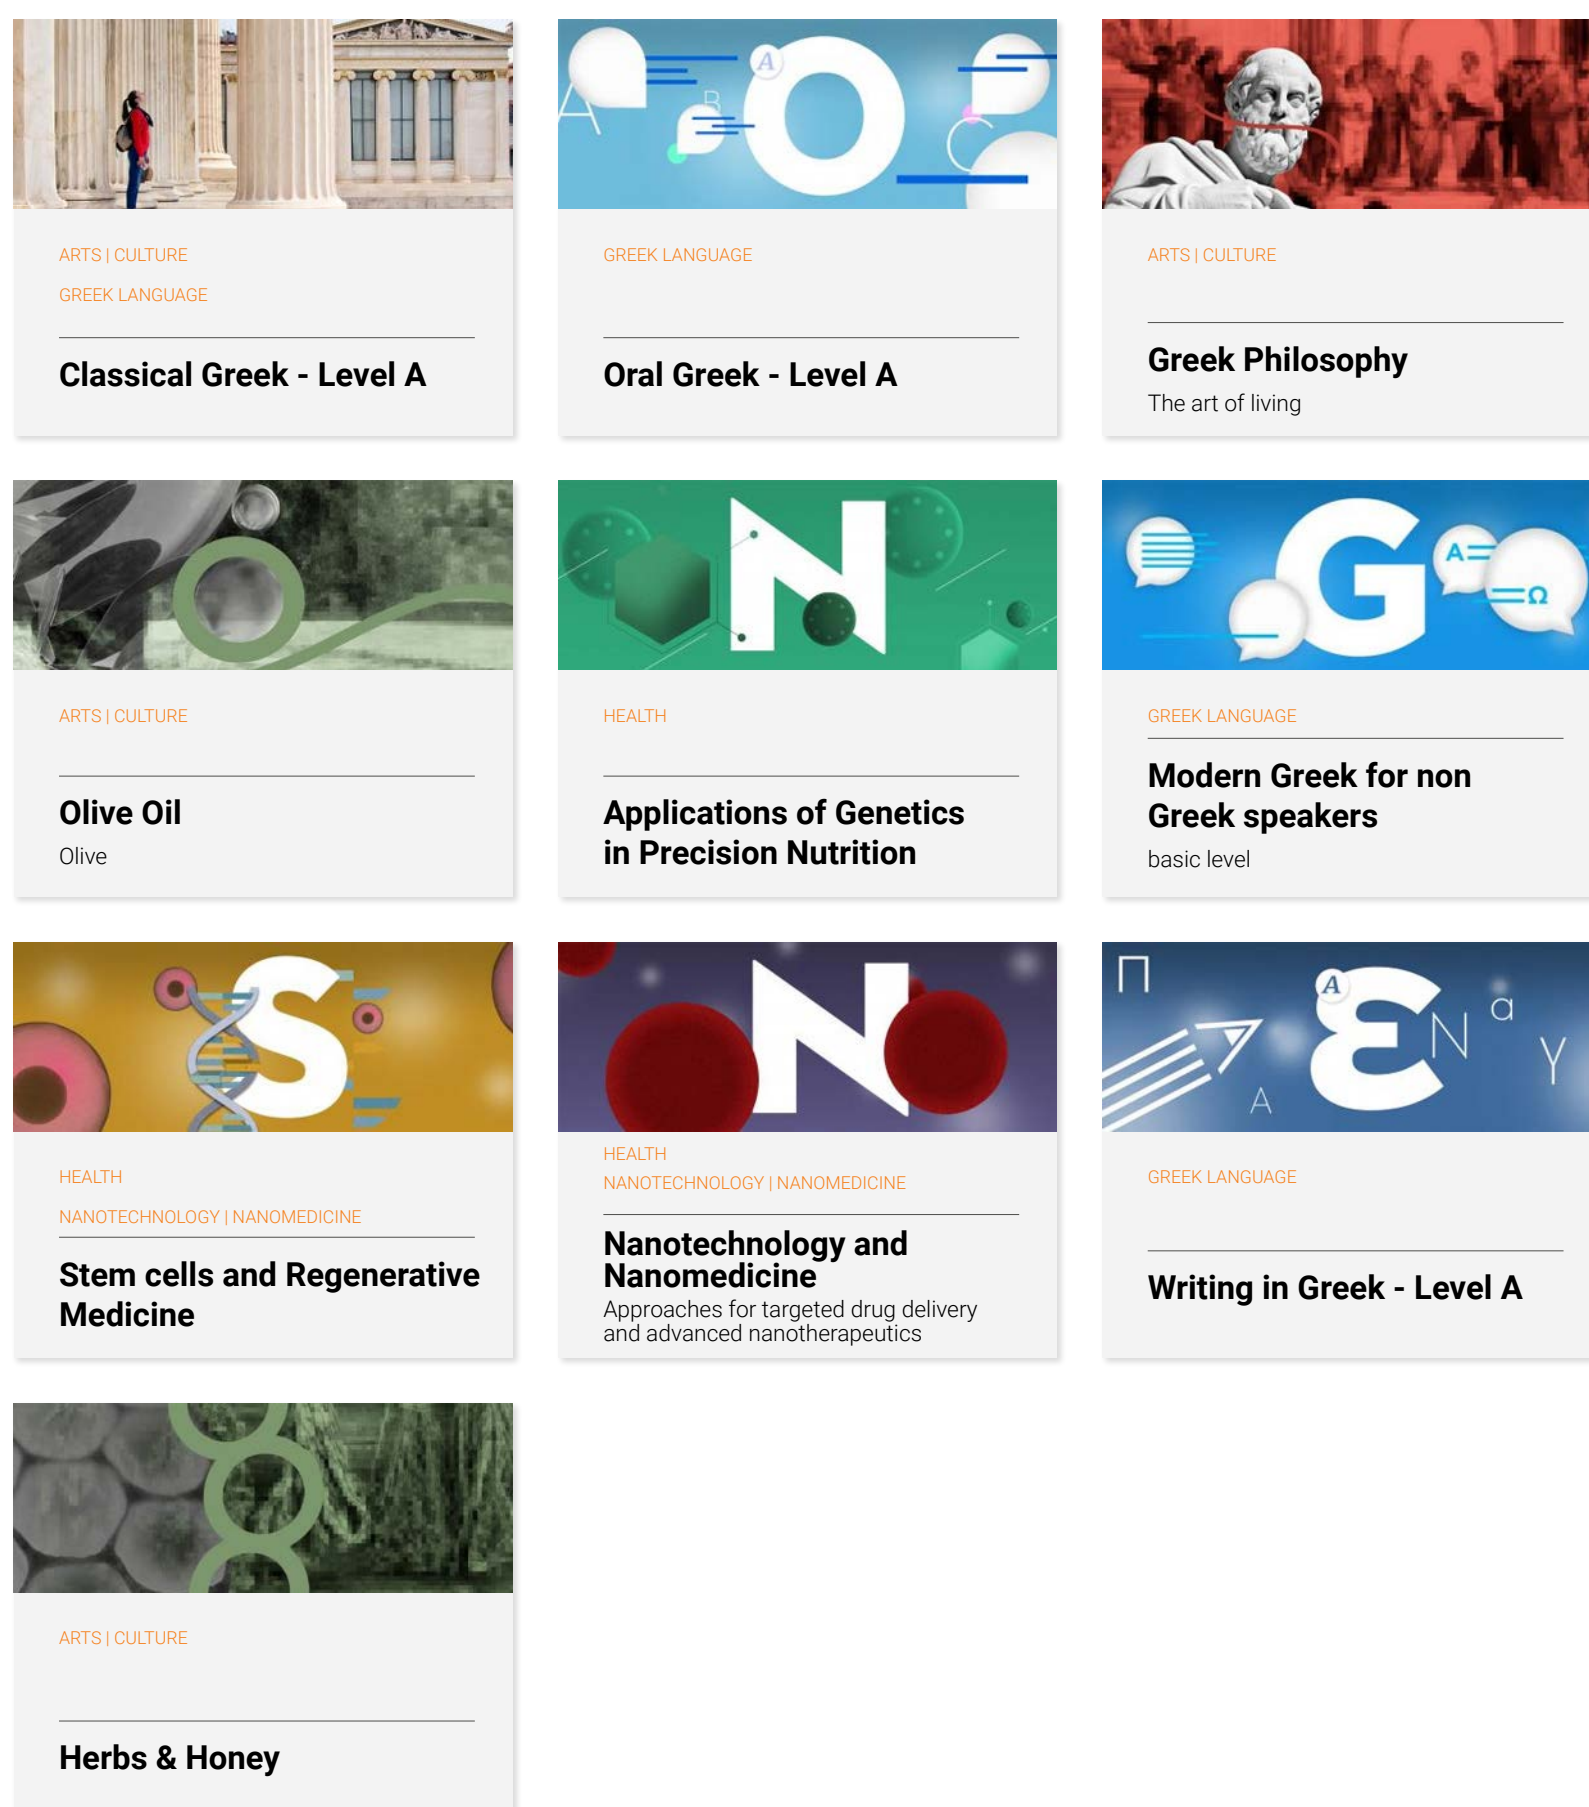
ARTS | CULTURE
GREEK LANGUAGE

Classical Greek - Level A

GREEK LANGUAGE

Oral Greek - Level A

ARTS | CULTURE

Greek Philosophy
The art of living

ARTS | CULTURE

Olive Oil
Olive

HEALTH

Applications of Genetics in Precision Nutrition

GREEK LANGUAGE

Modern Greek for non Greek speakers
basic level

HEALTH
NANOTECHNOLOGY | NANOMEDICINE

Stem cells and Regenerative Medicine

HEALTH
NANOTECHNOLOGY | NANOMEDICINE

Nanotechnology and Nanomedicine
Approaches for targeted drug delivery and advanced nanotherapeutics

GREEK LANGUAGE

Writing in Greek - Level A

ARTS | CULTURE

Herbs & Honey